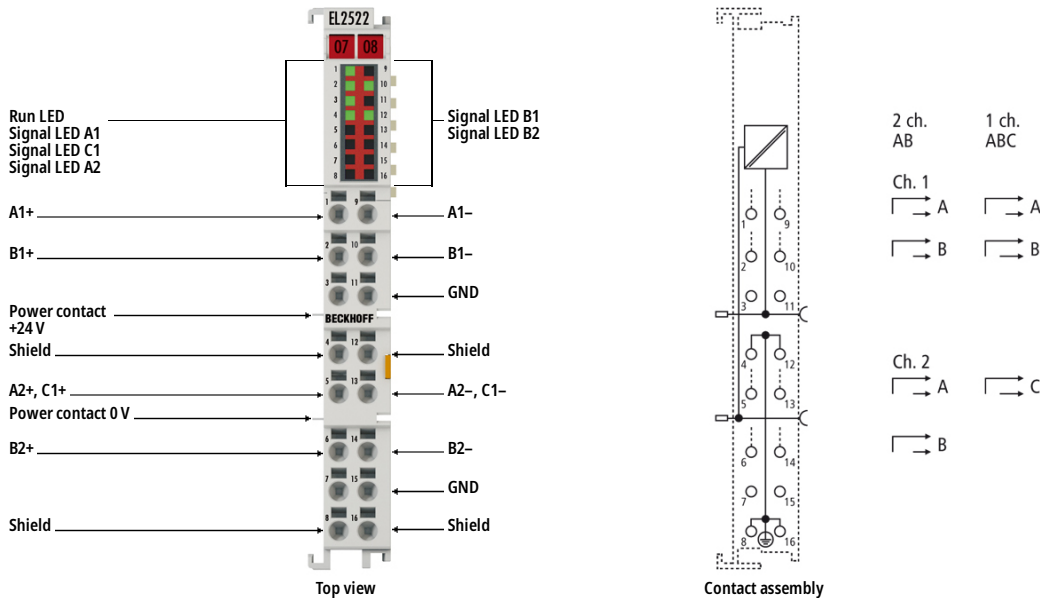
EL2522

07 08

1 9
2 10
3 11
4 12
5 13
6 14
7 15
8 16

Run LED
Signal LED A1
Signal LED C1
Signal LED A2

Signal LED B1
Signal LED B2

A1+
A1–

B1+
B1–

GND

Power contact +24 V

BECKHOFF

Shield
Shield

A2+, C1+
A2–, C1–

Power contact 0 V

B2+
B2–

GND

Shield
Shield

Top view

1 9
2 10
3 11
4 12
5 13
6 14
7 15
8 16

2 ch.
AB

1 ch.
ABC

Ch. 1
A
A
B
B

Ch. 2
A
C
B

Contact assembly